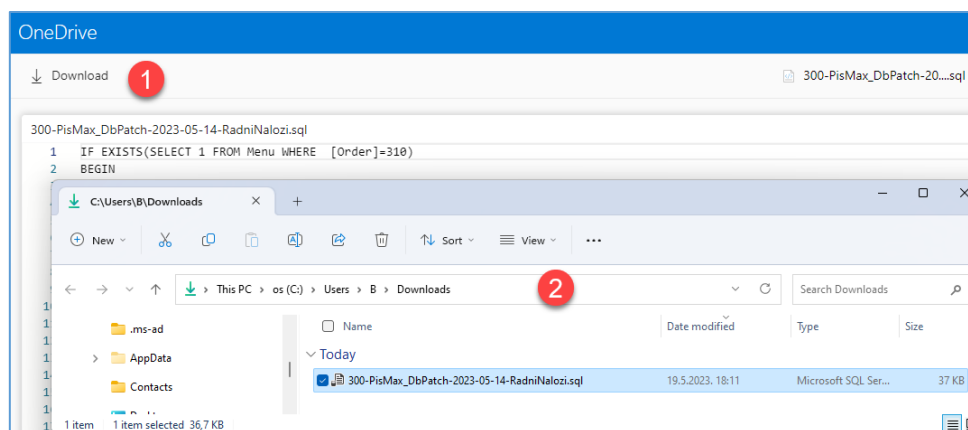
OneDrive

Download 1 300-PisMax_DbPatch-20....sql

300-PisMax_DbPatch-2023-05-14-RadniNalozi.sql

1 IF EXISTS(SELECT 1 FROM Menu WHERE [Order]=310)
2 BEGIN

C:\Users\B\Downloads × +

New Sort View ···

This PC > os (C:) > Users > B > Downloads 2 Search Downloads

.ms-ad
AppData
Contacts
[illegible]

| Name | Date modified | Type | Size |
|---|---|---|---|
| Today | | | |
| 300-PisMax_DbPatch-2023-05-14-RadniNalozi.sql | 19.5.2023. 18:11 | Microsoft SQL Ser... | 37 KB |

1 item 1 item selected 36,7 KB